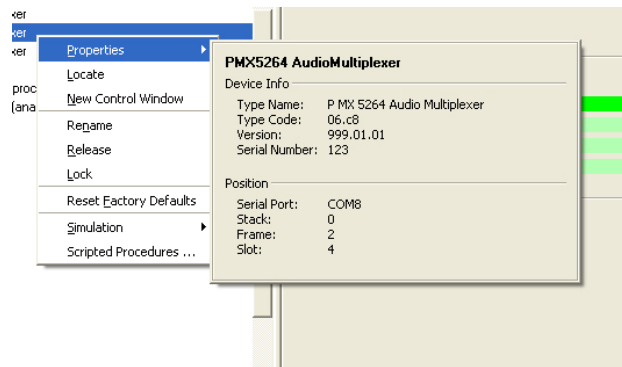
xer
xer
xer
proc
(ana

Properties
Locate
New Control Window
Rename
Release
Lock
Reset Factory Defaults
Simulation
Scripted Procedures ...

PMX5264 AudioMultiplexer

Device Info

| | |
|---|---|
| Type Name: | P MX 5264 Audio Multiplexer |
| Type Code: | 06.c8 |
| Version: | 999.01.01 |
| Serial Number: | 123 |

Position

| | |
|---|---|
| Serial Port: | COM8 |
| Stack: | 0 |
| Frame: | 2 |
| Slot: | 4 |